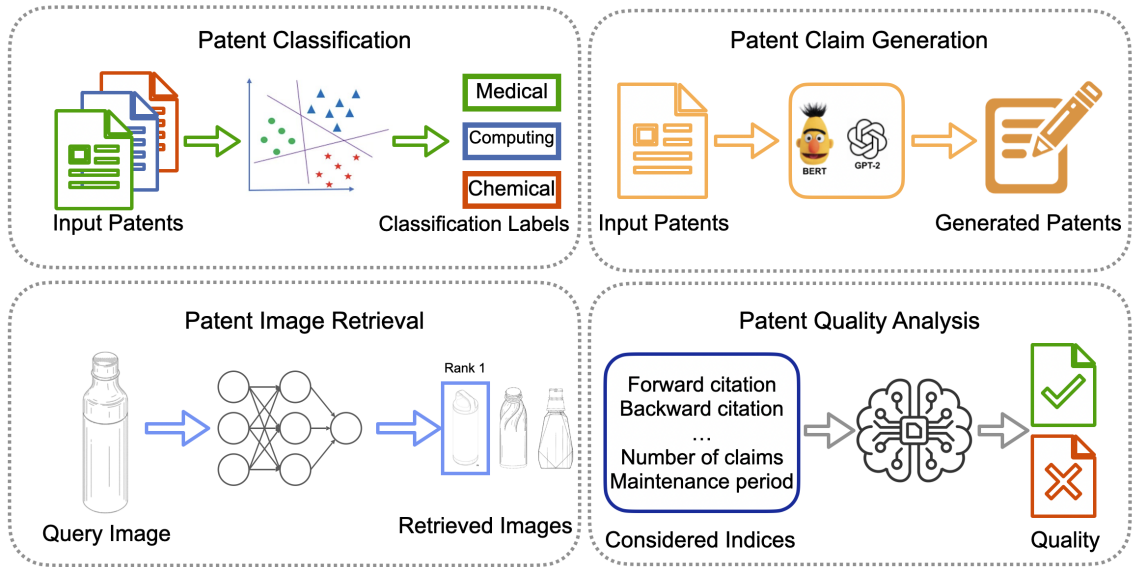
Patent Classification

Medical
Computing
Chemical

Input Patents
Classification Labels

Patent Claim Generation

BERT
GPT-2

Input Patents
Generated Patents

Patent Image Retrieval

Rank 1

Query Image
Retrieved Images

Patent Quality Analysis

Forward citation
Backward citation
...
Number of claims
Maintenance period

Considered Indices
Quality